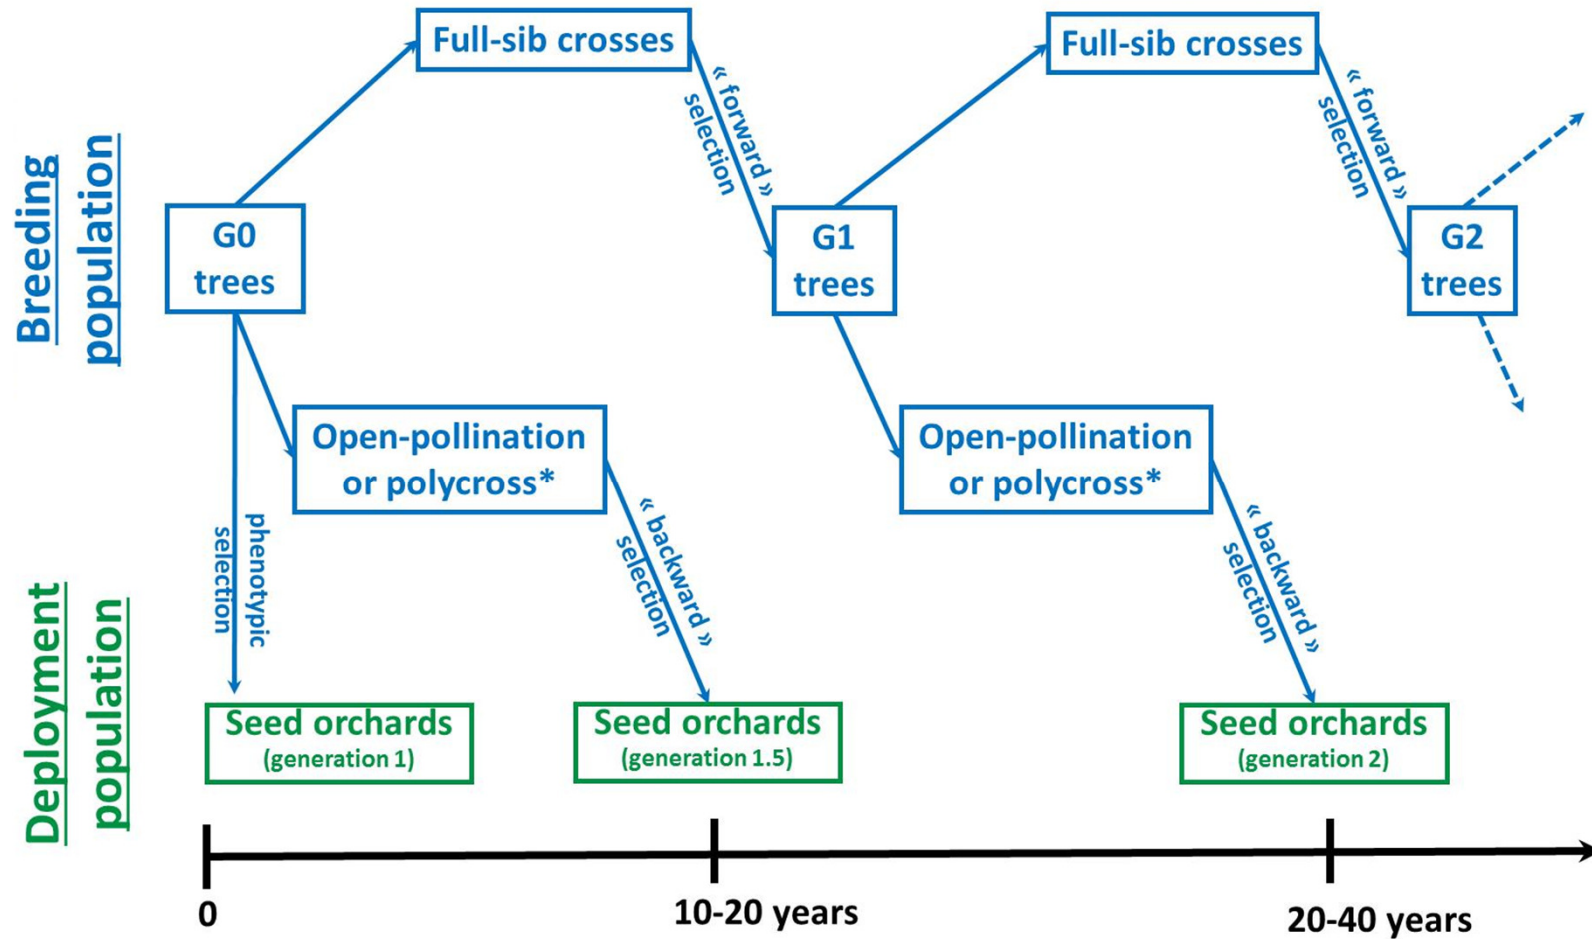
Breeding population

G0 trees

Full-sib crosses

« forward » selection

G1 trees

Full-sib crosses

« forward » selection

G2 trees

Open-pollination or polycross*

Open-pollination or polycross*

phenotypic selection

« backward » selection

« backward » selection

Deployment population

Seed orchards (generation 1)

Seed orchards (generation 1.5)

Seed orchards (generation 2)

0

10-20 years

20-40 years